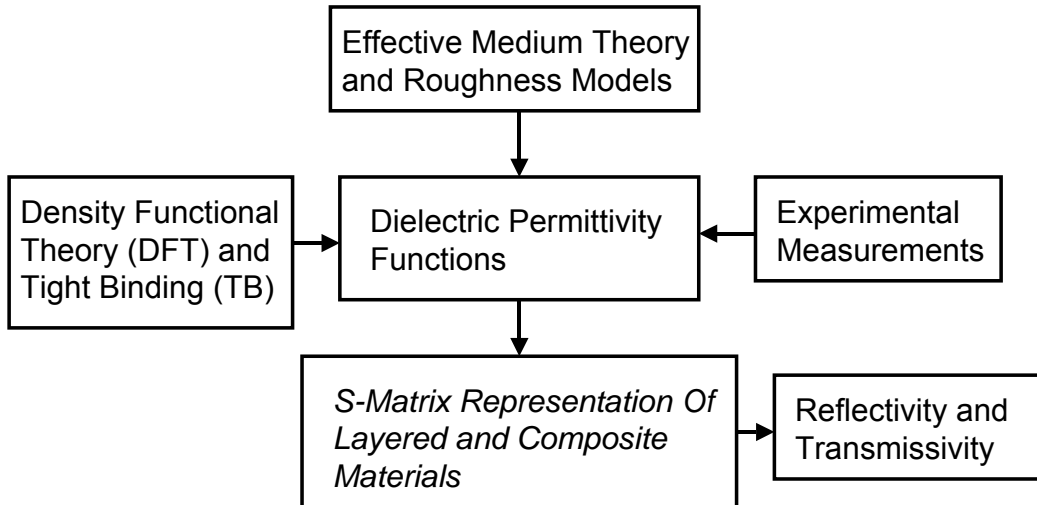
Effective Medium Theory and Roughness Models

Density Functional Theory (DFT) and Tight Binding (TB)

Dielectric Permittivity Functions

Experimental Measurements

S-Matrix Representation Of Layered and Composite Materials

Reflectivity and Transmissivity